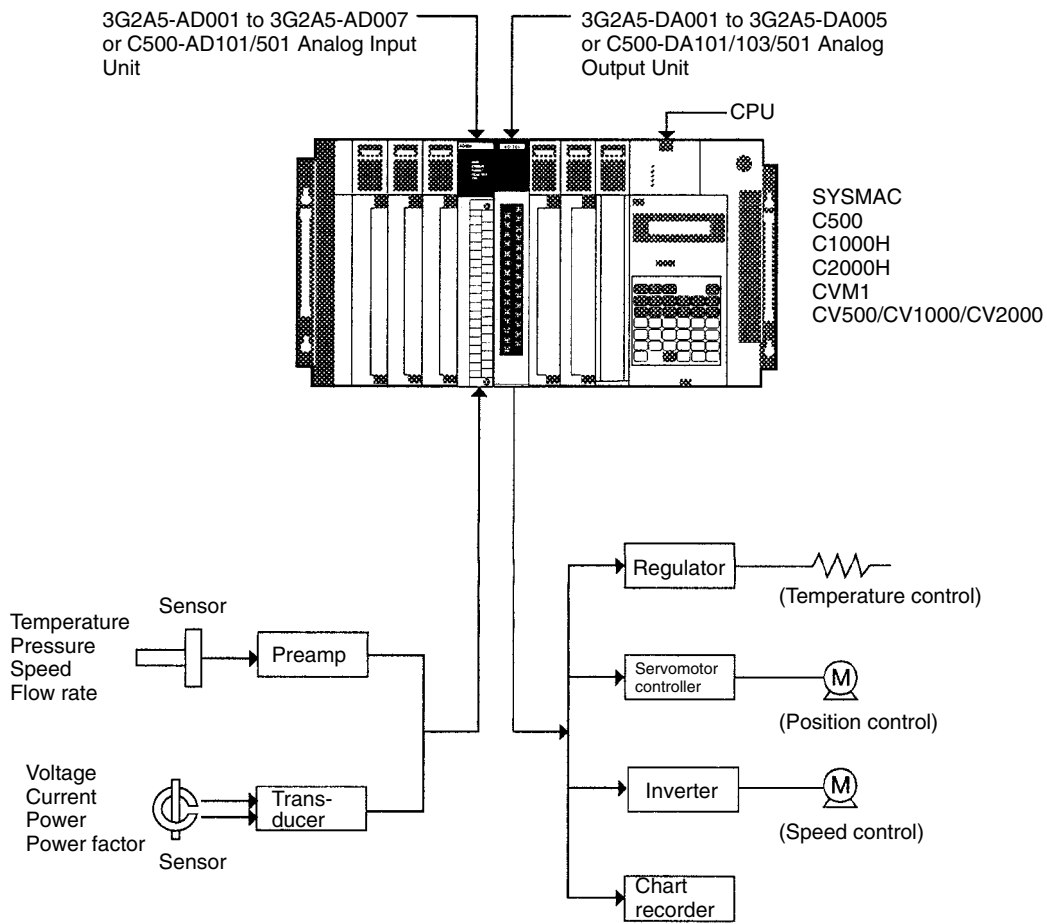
3G2A5-AD001 to 3G2A5-AD007 or C500-AD101/501 Analog Input Unit

3G2A5-DA001 to 3G2A5-DA005 or C500-DA101/103/501 Analog Output Unit

CPU

SYSMAC
C500
C1000H
C2000H
CVM1
CV500/CV1000/CV2000

Temperature
Pressure
Speed
Flow rate

Sensor

Preamp

Voltage
Current
Power
Power factor

Sensor

Transducer

Regulator

(Temperature control)

Servomotor controller

M

(Position control)

Inverter

M

(Speed control)

Chart recorder